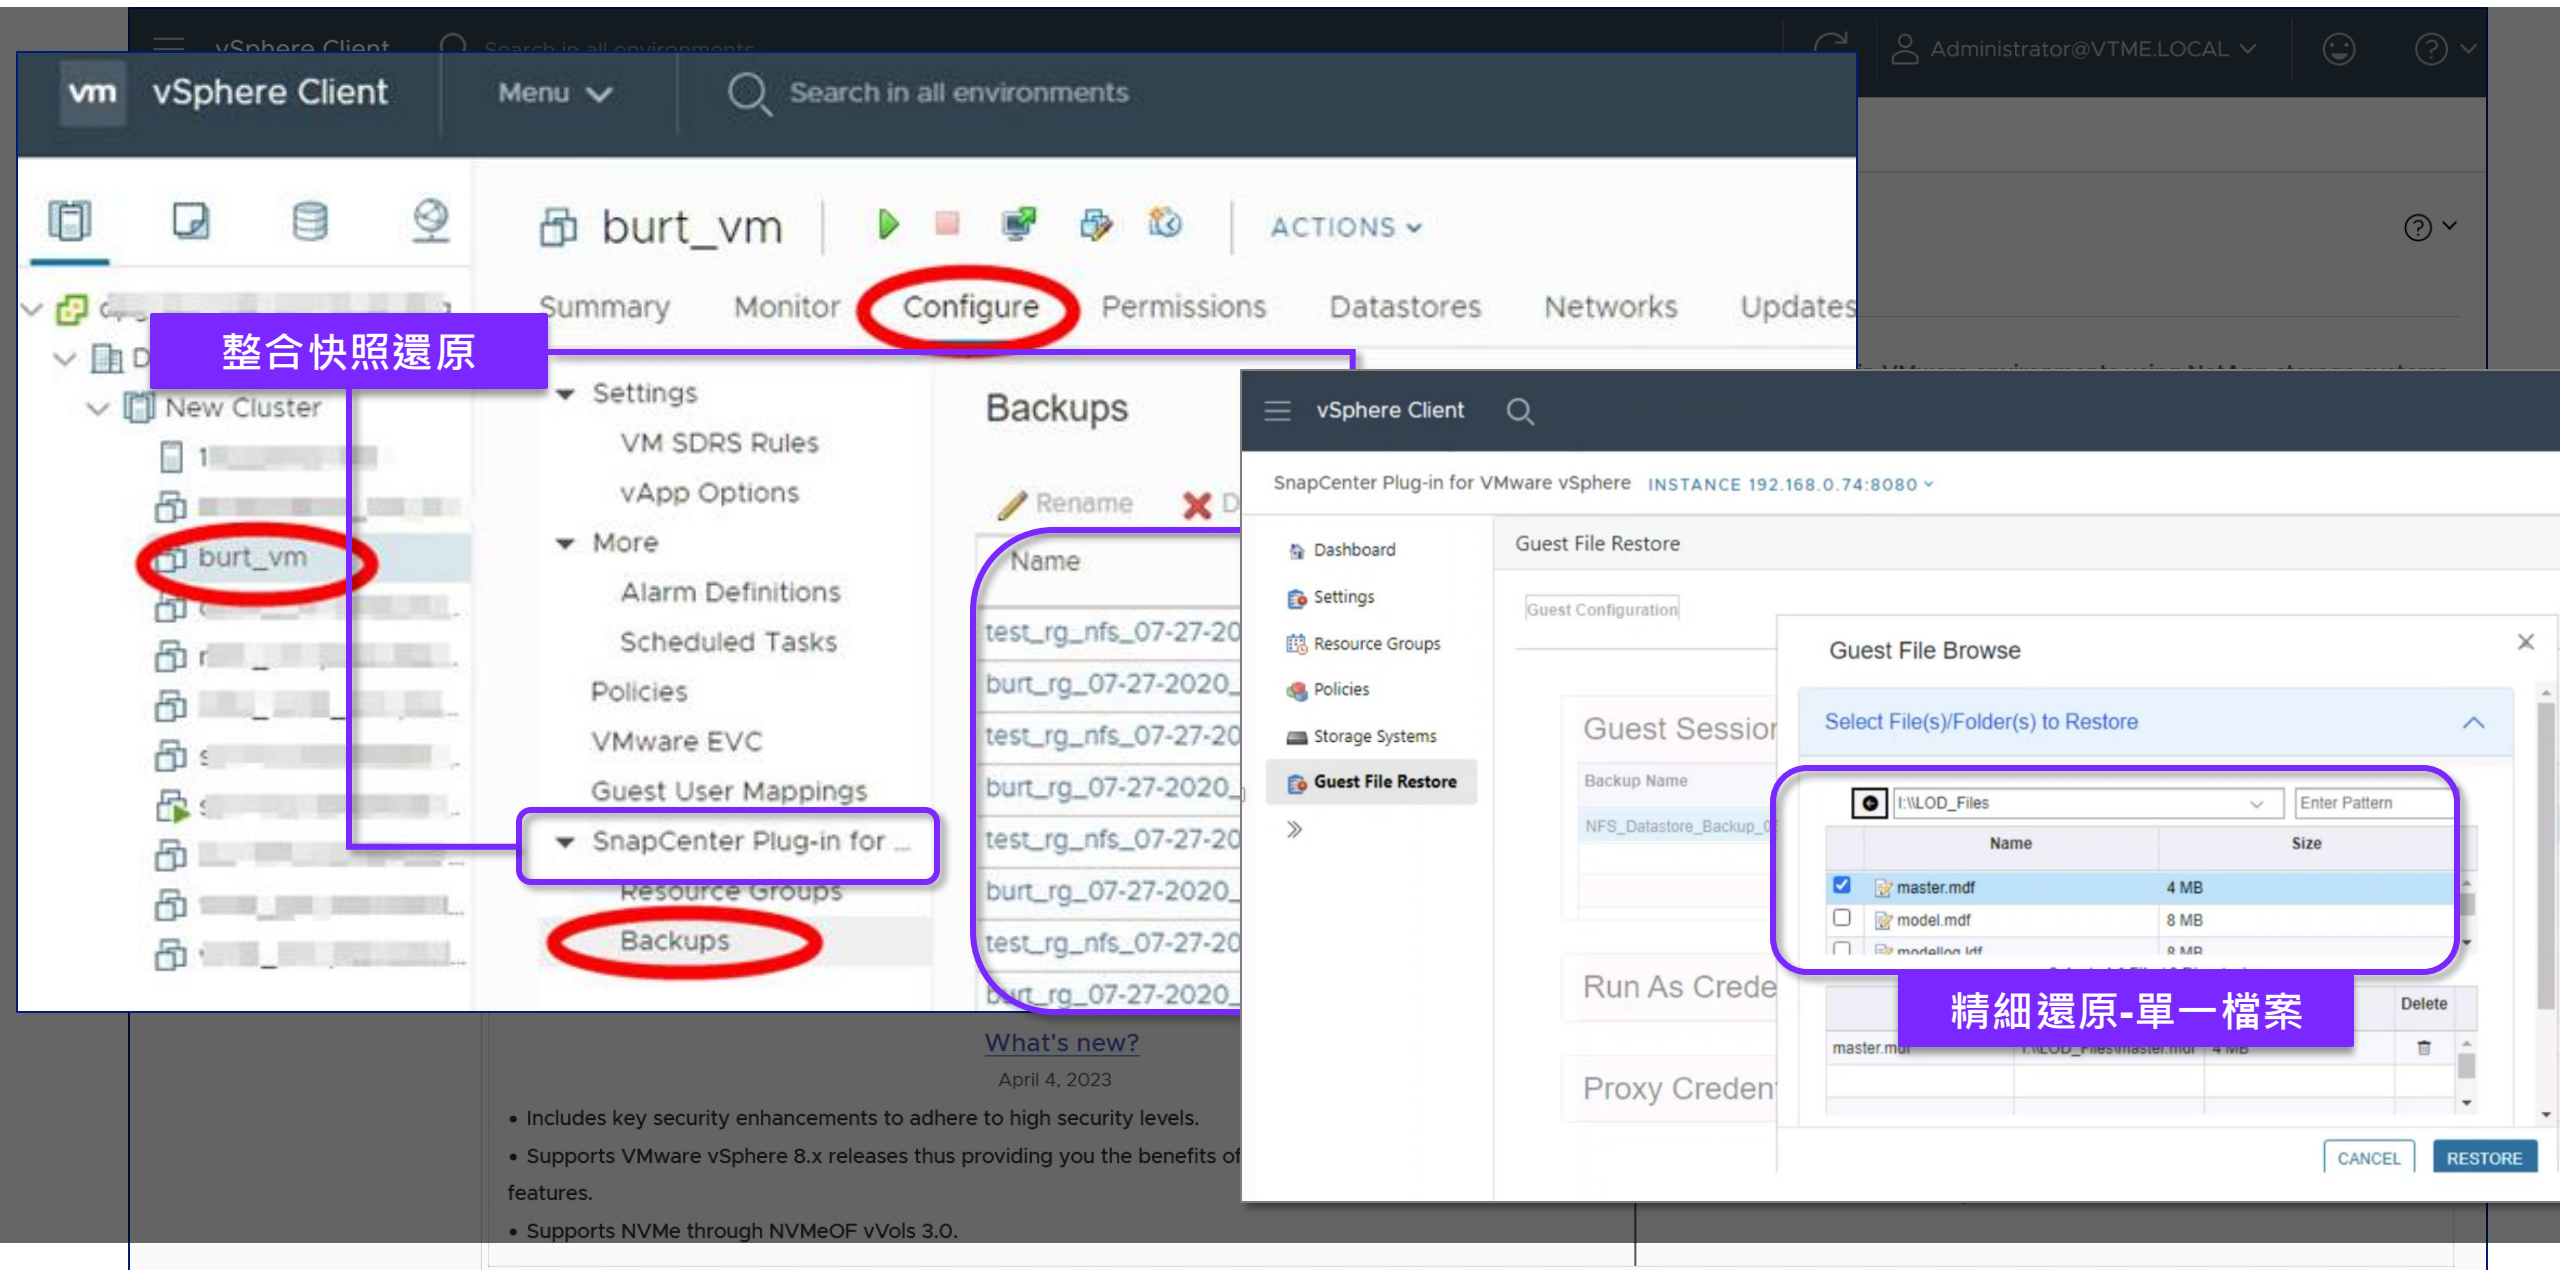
vSphere Client Search in all environments Administrator@VTME.LOCAL

vm vSphere Client Menu Search in all environments

burt_vm ACTIONS

Summary Monitor Configure Permissions Datastores Networks Updates

整合快照還原

New Cluster
burt_vm

Settings
VM SDRS Rules
vApp Options
More
Alarm Definitions
Scheduled Tasks
Policies
VMware EVC
Guest User Mappings
SnapCenter Plug-in for ...
Resource Groups
Backups

Backups
Rename
Name
test_rg_nfs_07-27-20
burt_rg_07-27-2020_
test_rg_nfs_07-27-20
burt_rg_07-27-2020_
test_rg_nfs_07-27-20
burt_rg_07-27-2020_
test_rg_nfs_07-27-20
burt_rg_07-27-2020_

What's new?
April 4, 2023
• Includes key security enhancements to adhere to high security levels.
• Supports VMware vSphere 8.x releases thus providing you the benefits of features.
• Supports NVMe through NVMeOF vVols 3.0.

vSphere Client
SnapCenter Plug-in for VMware vSphere INSTANCE 192.168.0.74:8080
Dashboard
Settings
Resource Groups
Policies
Storage Systems
Guest File Restore

Guest File Restore
Guest Configuration
Guest Sessior
Backup Name
NFS_Datastore_Backup_0
Run As Crede
Proxy Creden

Guest File Browse
Select File(s)/Folder(s) to Restore
I:\\LOD_Files
Enter Pattern

| Name | Size |
|---|---|
| master.mdf | 4 MB |
| model.mdf | 8 MB |
| modellog.ldf | 8 MB |

精細還原-單一檔案
Delete
master.mdf I:\LOD_Files\master.mdf 4 MB

CANCEL RESTORE